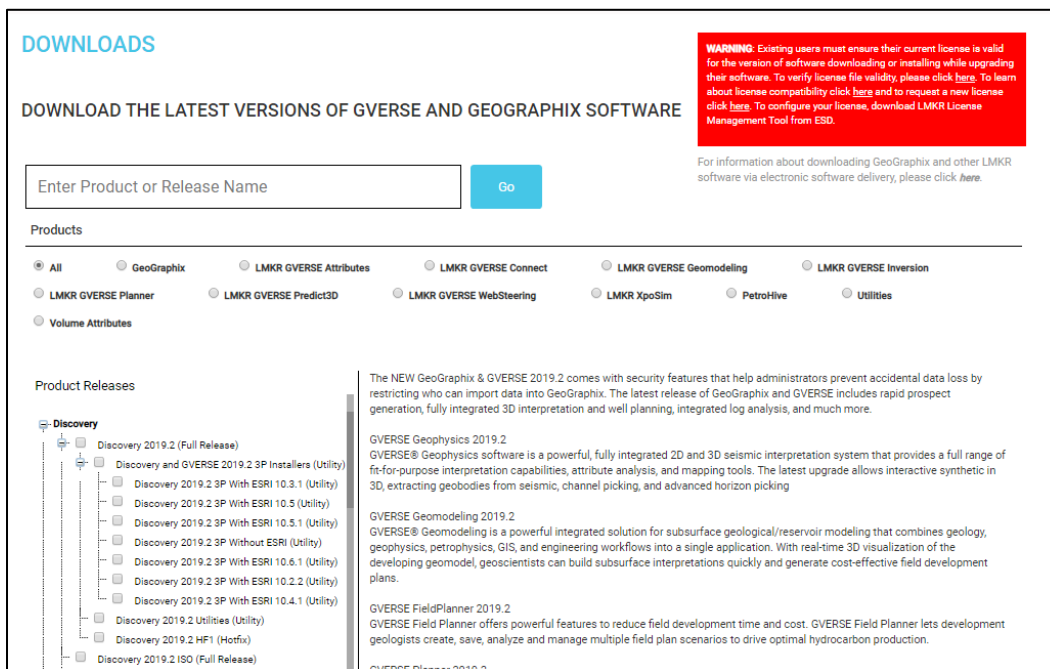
DOWNLOADS

DOWNLOAD THE LATEST VERSIONS OF GVERSE AND GEOGRAPHIX SOFTWARE

WARNING: Existing users must ensure their current license is valid for the version of software downloading or installing while upgrading their software. To verify license file validity, please click here. To learn about license compatibility click here and to request a new license click here. To configure your license, download LMKR License Management Tool from ESD.

For information about downloading GeoGraphix and other LMKR software via electronic software delivery, please click here.

Enter Product or Release Name

Go

Products

All
GeoGraphix
LMKR GVERSE Attributes
LMKR GVERSE Connect
LMKR GVERSE Geomodeling
LMKR GVERSE Inversion
LMKR GVERSE Planner
LMKR GVERSE Predict3D
LMKR GVERSE WebSteering
LMKR XpoSim
PetroHive
Utilities
Volume Attributes

Product Releases

Discovery
Discovery 2019.2 (Full Release)
Discovery and GVERSE 2019.2 3P Installers (Utility)
Discovery 2019.2 3P With ESRI 10.3.1 (Utility)
Discovery 2019.2 3P With ESRI 10.5 (Utility)
Discovery 2019.2 3P With ESRI 10.5.1 (Utility)
Discovery 2019.2 3P Without ESRI (Utility)
Discovery 2019.2 3P With ESRI 10.6.1 (Utility)
Discovery 2019.2 3P With ESRI 10.2.2 (Utility)
Discovery 2019.2 3P With ESRI 10.4.1 (Utility)
Discovery 2019.2 Utilities (Utility)
Discovery 2019.2 HF1 (Hotfix)
Discovery 2019.2 ISO (Full Release)

The NEW GeoGraphix & GVERSE 2019.2 comes with security features that help administrators prevent accidental data loss by restricting who can import data into GeoGraphix. The latest release of GeoGraphix and GVERSE includes rapid prospect generation, fully integrated 3D interpretation and well planning, integrated log analysis, and much more.

GVERSE Geophysics 2019.2
GVERSE® Geophysics software is a powerful, fully integrated 2D and 3D seismic interpretation system that provides a full range of fit-for-purpose interpretation capabilities, attribute analysis, and mapping tools. The latest upgrade allows interactive synthetic in 3D, extracting geobodies from seismic, channel picking, and advanced horizon picking

GVERSE Geomodeling 2019.2
GVERSE® Geomodeling is a powerful integrated solution for subsurface geological/reservoir modeling that combines geology, geophysics, petrophysics, GIS, and engineering workflows into a single application. With real-time 3D visualization of the developing geomodel, geoscientists can build subsurface interpretations quickly and generate cost-effective field development plans.

GVERSE FieldPlanner 2019.2
GVERSE Field Planner offers powerful features to reduce field development time and cost. GVERSE Field Planner lets development geologists create, save, analyze and manage multiple field plan scenarios to drive optimal hydrocarbon production.

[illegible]